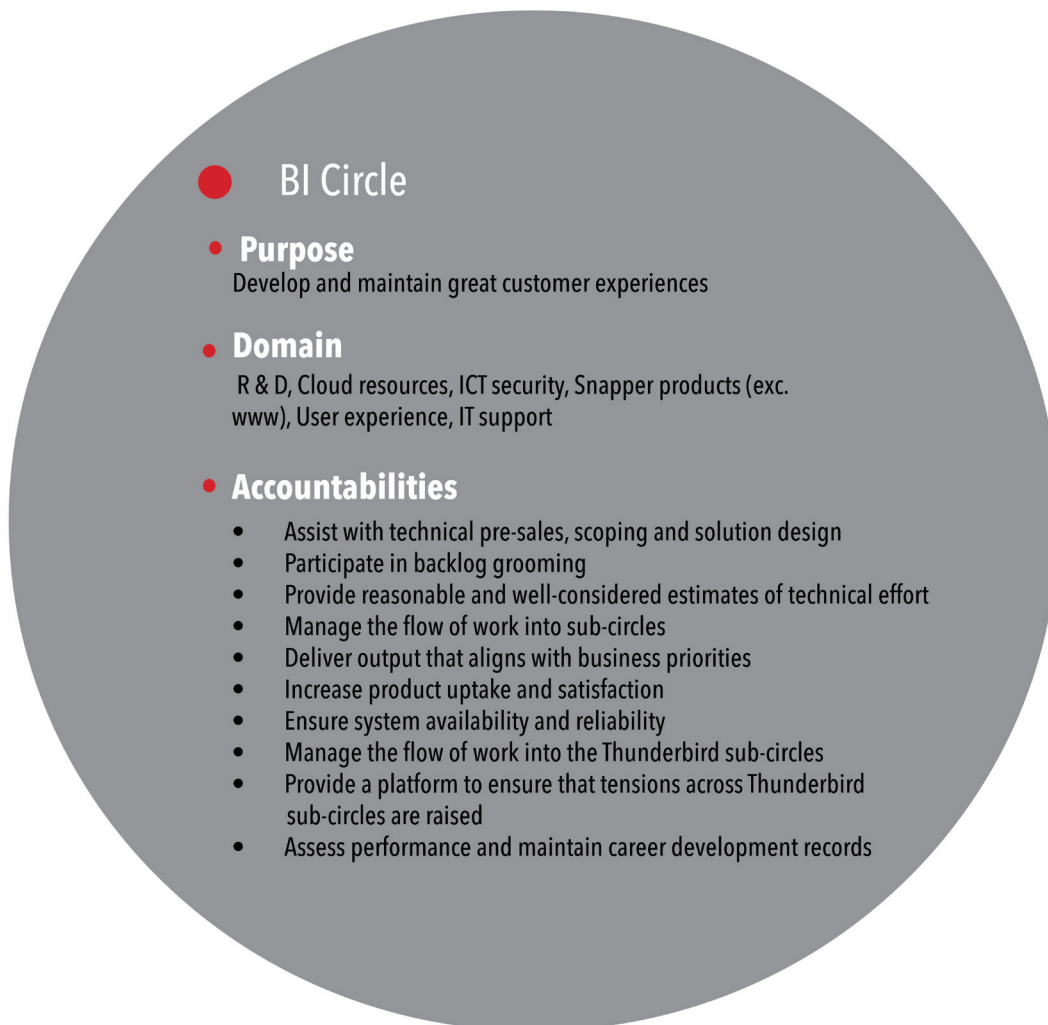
BI Circle

Purpose
Develop and maintain great customer experiences

Domain
R & D, Cloud resources, ICT security, Snapper products (exc. www), User experience, IT support

Accountabilities
- Assist with technical pre-sales, scoping and solution design
- Participate in backlog grooming
- Provide reasonable and well-considered estimates of technical effort
- Manage the flow of work into sub-circles
- Deliver output that aligns with business priorities
- Increase product uptake and satisfaction
- Ensure system availability and reliability
- Manage the flow of work into the Thunderbird sub-circles
- Provide a platform to ensure that tensions across Thunderbird sub-circles are raised
- Assess performance and maintain career development records